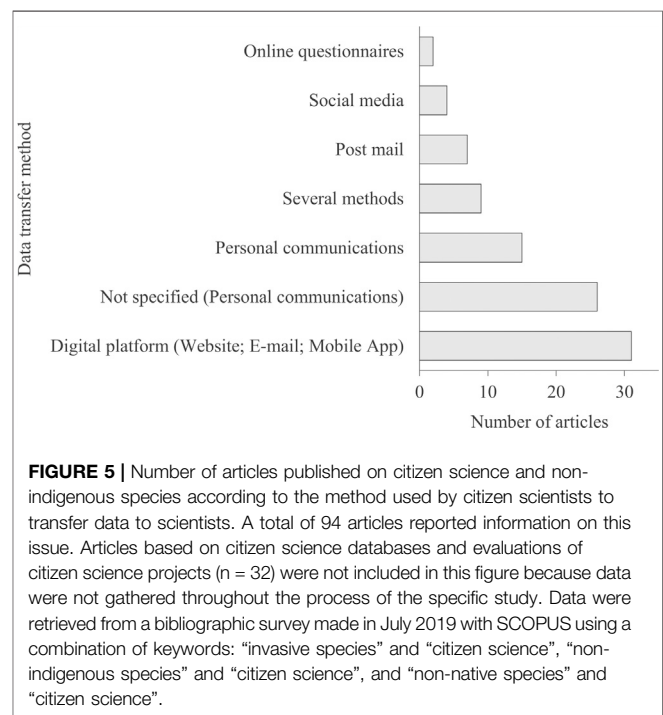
Data transfer method

Online questionnaires
Social media
Post mail
Several methods
Personal communications
Not specified (Personal communications)
Digital platform (Website; E-mail; Mobile App)

0
10
20
30

Number of articles

**FIGURE 5 |** Number of articles published on citizen science and non-indigenous species according to the method used by citizen scientists to transfer data to scientists. A total of 94 articles reported information on this issue. Articles based on citizen science databases and evaluations of citizen science projects (n = 32) were not included in this figure because data were not gathered throughout the process of the specific study. Data were retrieved from a bibliographic survey made in July 2019 with SCOPUS using a combination of keywords: "invasive species" and "citizen science", "non-indigenous species" and "citizen science", and "non-native species" and "citizen science".